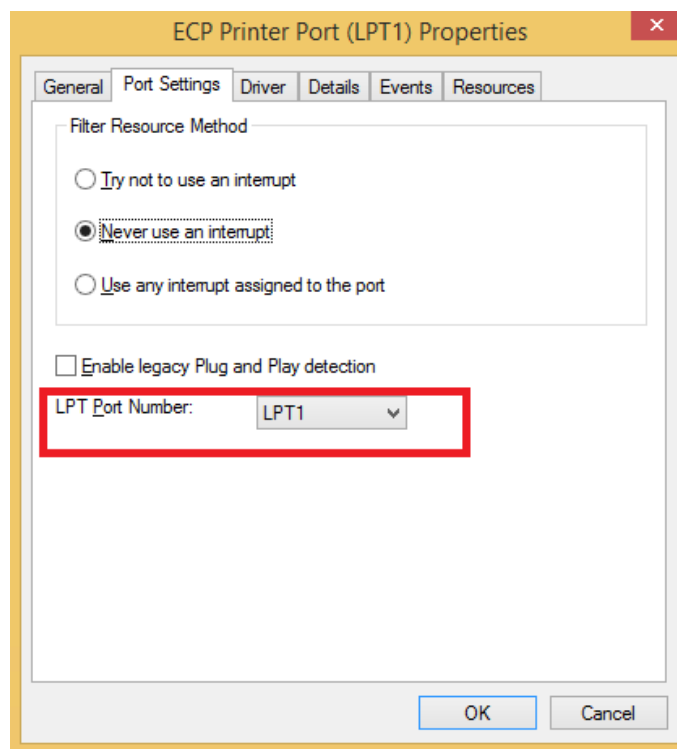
ECP Printer Port (LPT1) Properties

General | Port Settings | Driver | Details | Events | Resources

Filter Resource Method

Try not to use an interrupt

Never use an interrupt

Use any interrupt assigned to the port

Enable legacy Plug and Play detection

LPT Port Number: LPT1

OK | Cancel